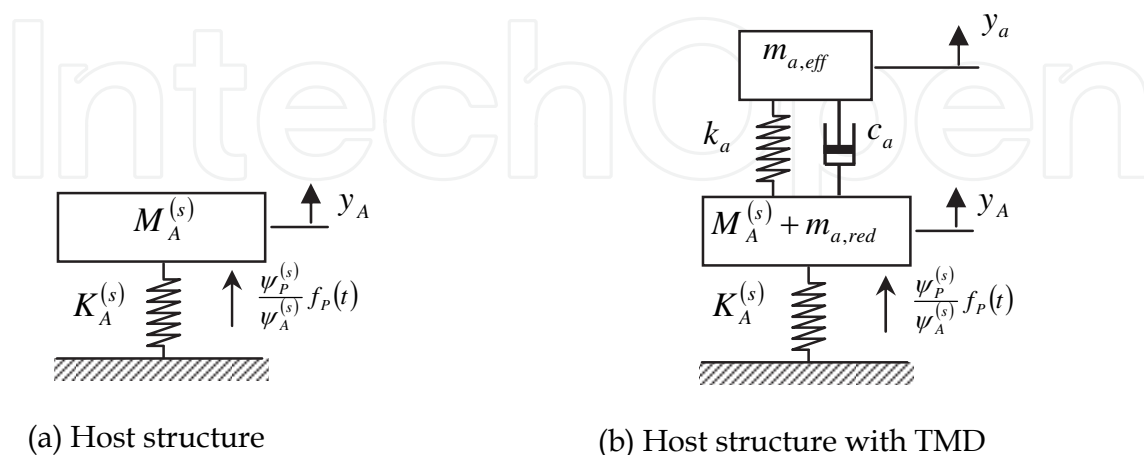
IntechOpen

$M_A^{(s)}$

$y_A$

$K_A^{(s)}$

$\frac{\psi_P^{(s)}}{\psi_A^{(s)}} f_P(t)$

(a) Host structure

$m_{a,eff}$

$y_a$

$k_a$

$c_a$

$M_A^{(s)} + m_{a,red}$

$y_A$

$K_A^{(s)}$

$\frac{\psi_P^{(s)}}{\psi_A^{(s)}} f_P(t)$

(b) Host structure with TMD